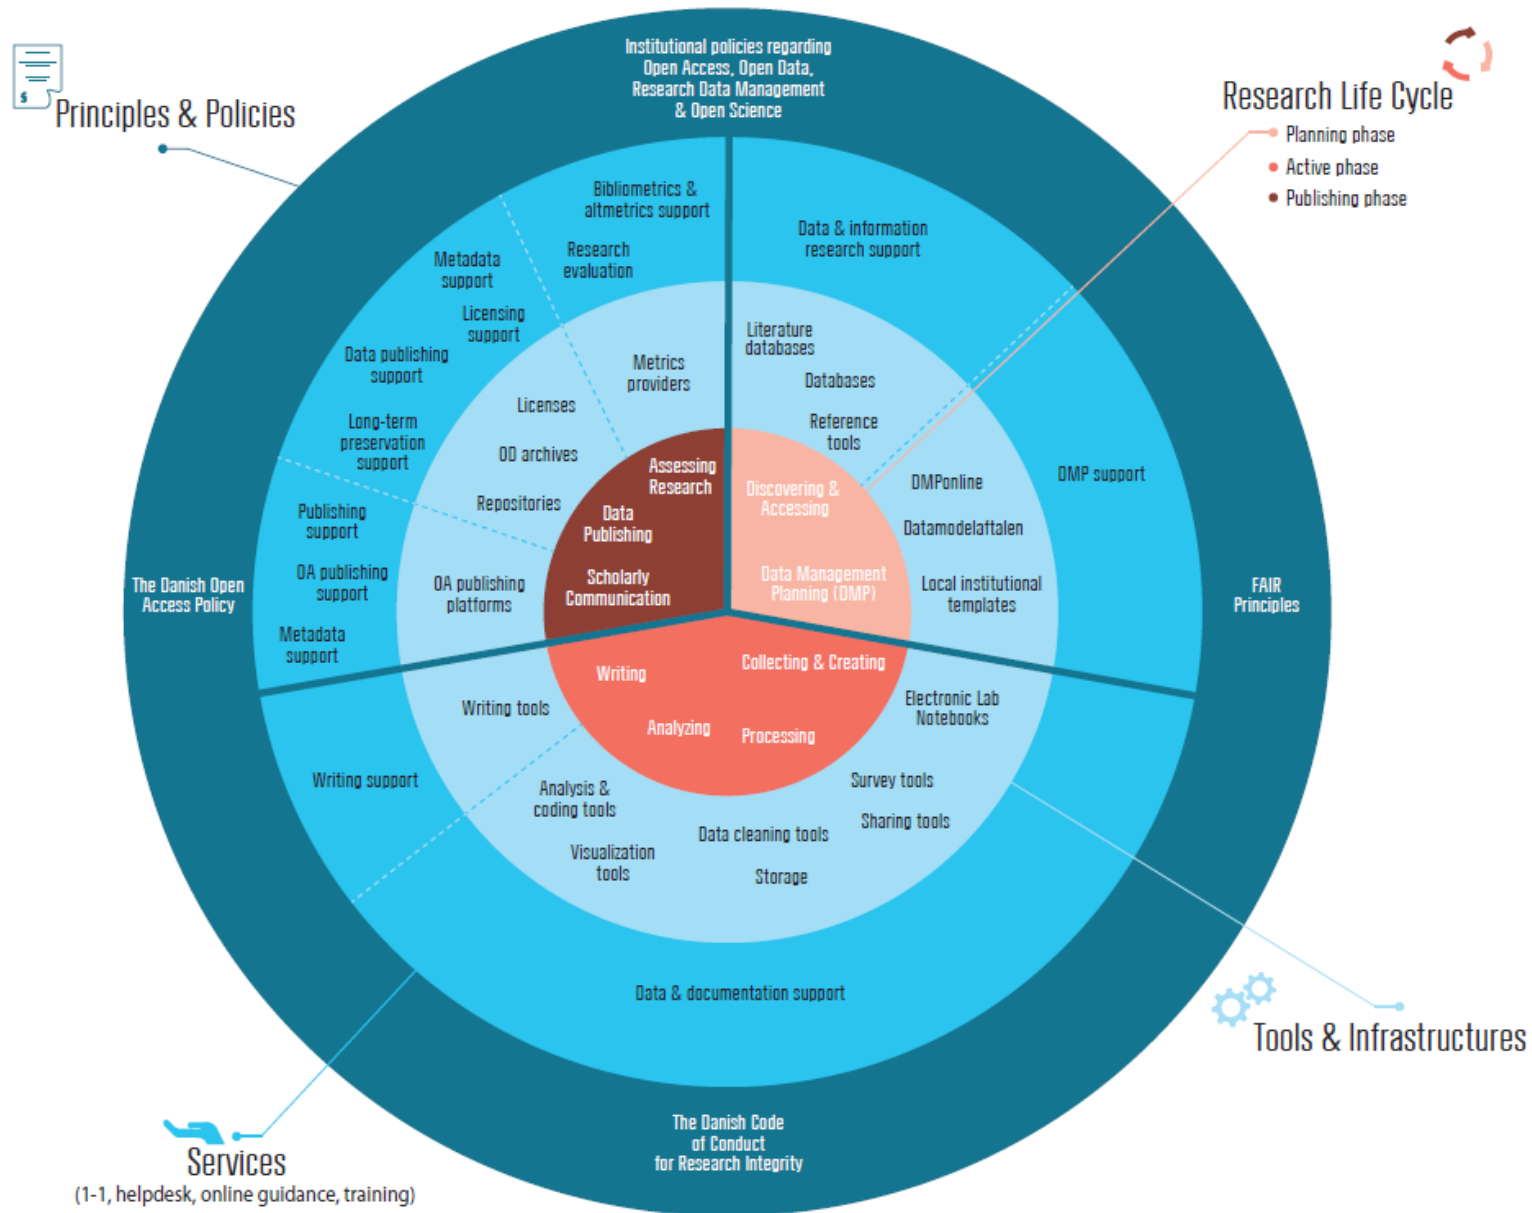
Principles & Policies

Institutional policies regarding Open Access, Open Data, Research Data Management & Open Science

Research Life Cycle
Planning phase
Active phase
Publishing phase

Bibliometrics & altmetrics support
Research evaluation
Metadata support
Licensing support
Data publishing support
Long-term preservation support
Publishing support
OA publishing support
Metadata support

Data & information research support

Metrics providers
Licenses
OD archives
Repositories
OA publishing platforms

Literature databases
Databases
Reference tools
DMPonline
Datamodelaftalen
Local institutional templates

DMP support

Assessing Research
Data Publishing
Scholarly Communication
Discovering & Accessing
Data Management Planning (DMP)
Writing
Collecting & Creating
Analyzing
Processing

The Danish Open Access Policy

FAIR Principles

Writing tools
Electronic Lab Notebooks
Writing support
Analysis & coding tools
Survey tools
Sharing tools
Data cleaning tools
Visualization tools
Storage

Data & documentation support

Tools & Infrastructures

The Danish Code of Conduct for Research Integrity

Services
(1-1, helpdesk, online guidance, training)